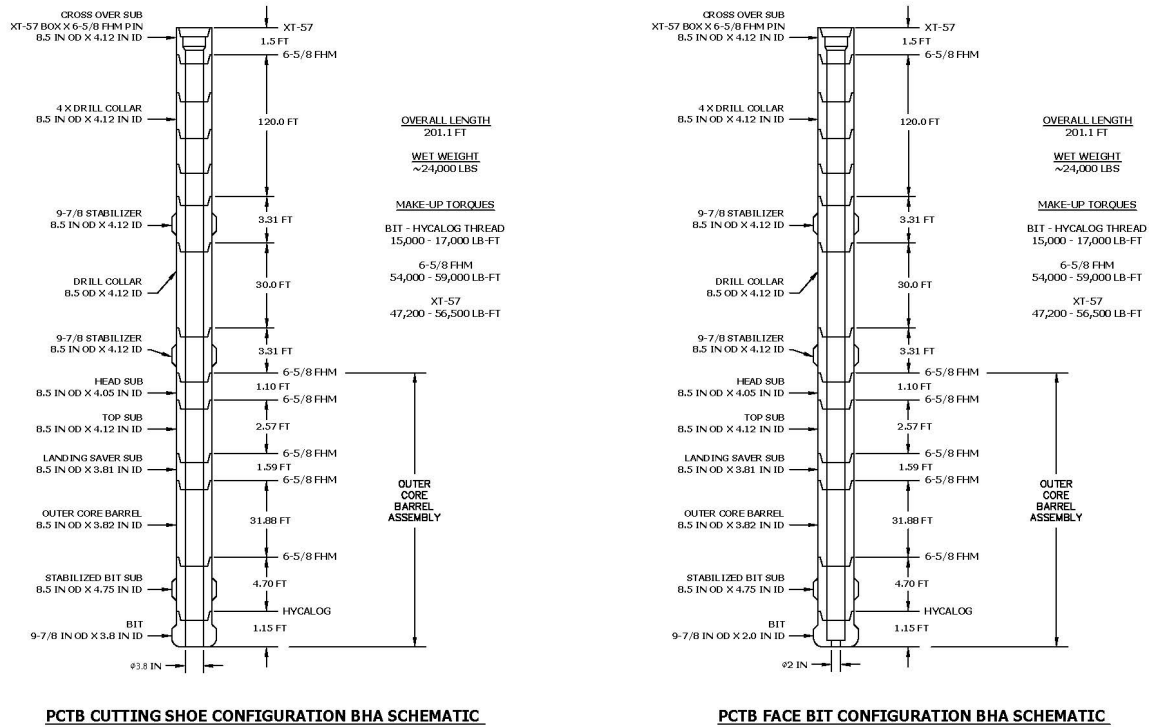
CROSS OVER SUB
XT-57 BOX X 6-5/8 FHM PIN
8.5 IN OD X 4.12 IN ID

XT-57
1.5 FT
6-5/8 FHM

4 X DRILL COLLAR
8.5 IN OD X 4.12 IN ID

120.0 FT

OVERALL LENGTH
201.1 FT

WET WEIGHT
~24,000 LBS

MAKE-UP TORQUES

BIT - HYCALOG THREAD
15,000 - 17,000 LB-FT

6-5/8 FHM
54,000 - 59,000 LB-FT

XT-57
47,200 - 56,500 LB-FT

9-7/8 STABILIZER
8.5 IN OD X 4.12 ID

3.31 FT

DRILL COLLAR
8.5 OD X 4.12 ID

30.0 FT

9-7/8 STABILIZER
8.5 IN OD X 4.12 ID

3.31 FT

6-5/8 FHM

HEAD SUB
8.5 IN OD X 4.05 IN ID

1.10 FT
6-5/8 FHM

TOP SUB
8.5 IN OD X 4.12 IN ID

2.57 FT
6-5/8 FHM

LANDING SAVER SUB
8.5 IN OD X 3.81 IN ID

1.59 FT
6-5/8 FHM

OUTER CORE BARREL ASSEMBLY

OUTER CORE BARREL
8.5 IN OD X 3.82 IN ID

31.88 FT

6-5/8 FHM

STABILIZED BIT SUB
8.5 IN OD X 4.75 IN ID

4.70 FT

HYCALOG

BIT
9-7/8 IN OD X 3.8 IN ID

1.15 FT

φ3.8 IN

PCTB CUTTING SHOE CONFIGURATION BHA SCHEMATIC

CROSS OVER SUB
XT-57 BOX X 6-5/8 FHM PIN
8.5 IN OD X 4.12 IN ID

XT-57
1.5 FT
6-5/8 FHM

4 X DRILL COLLAR
8.5 IN OD X 4.12 IN ID

120.0 FT

OVERALL LENGTH
201.1 FT

WET WEIGHT
~24,000 LBS

MAKE-UP TORQUES

BIT - HYCALOG THREAD
15,000 - 17,000 LB-FT

6-5/8 FHM
54,000 - 59,000 LB-FT

XT-57
47,200 - 56,500 LB-FT

9-7/8 STABILIZER
8.5 IN OD X 4.12 ID

3.31 FT

DRILL COLLAR
8.5 OD X 4.12 ID

30.0 FT

9-7/8 STABILIZER
8.5 IN OD X 4.12 ID

3.31 FT

6-5/8 FHM

HEAD SUB
8.5 IN OD X 4.05 IN ID

1.10 FT
6-5/8 FHM

TOP SUB
8.5 IN OD X 4.12 IN ID

2.57 FT
6-5/8 FHM

LANDING SAVER SUB
8.5 IN OD X 3.81 IN ID

1.59 FT
6-5/8 FHM

OUTER CORE BARREL ASSEMBLY

OUTER CORE BARREL
8.5 IN OD X 3.82 IN ID

31.88 FT

6-5/8 FHM

STABILIZED BIT SUB
8.5 IN OD X 4.75 IN ID

4.70 FT

HYCALOG

BIT
9-7/8 IN OD X 2.0 IN ID

1.15 FT

φ2 IN

PCTB FACE BIT CONFIGURATION BHA SCHEMATIC